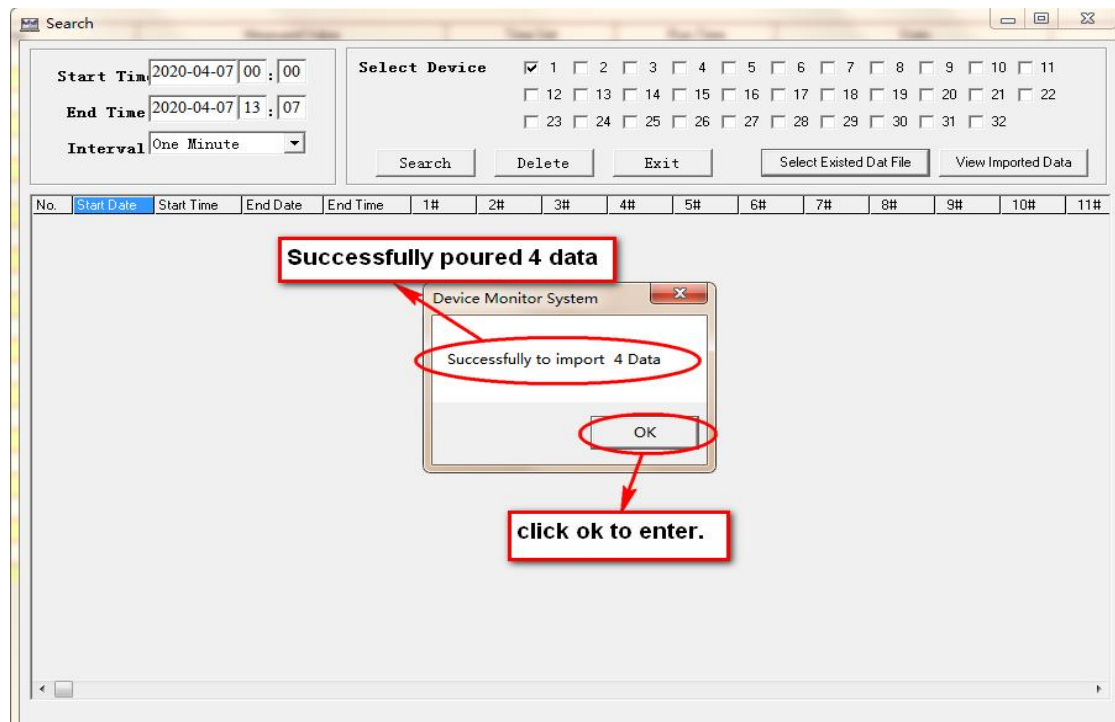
Search

Start Tim 2020-04-07 00 : 00

End Time 2020-04-07 13 : 07

Interval One Minute

Select Device

1 2 3 4 5 6 7 8 9 10 11

12 13 14 15 16 17 18 19 20 21 22

23 24 25 26 27 28 29 30 31 32

Search Delete Exit Select Existed Dat File View Imported Data

| No. | Start Date | Start Time | End Date | End Time | 1# | 2# | 3# | 4# | 5# | 6# | 7# | 8# | 9# | 10# | 11# |
|---|---|---|---|---|---|---|---|---|---|---|---|---|---|---|---|

Successfully poured 4 data

Device Monitor System

Successfully to import 4 Data

OK

click ok to enter.